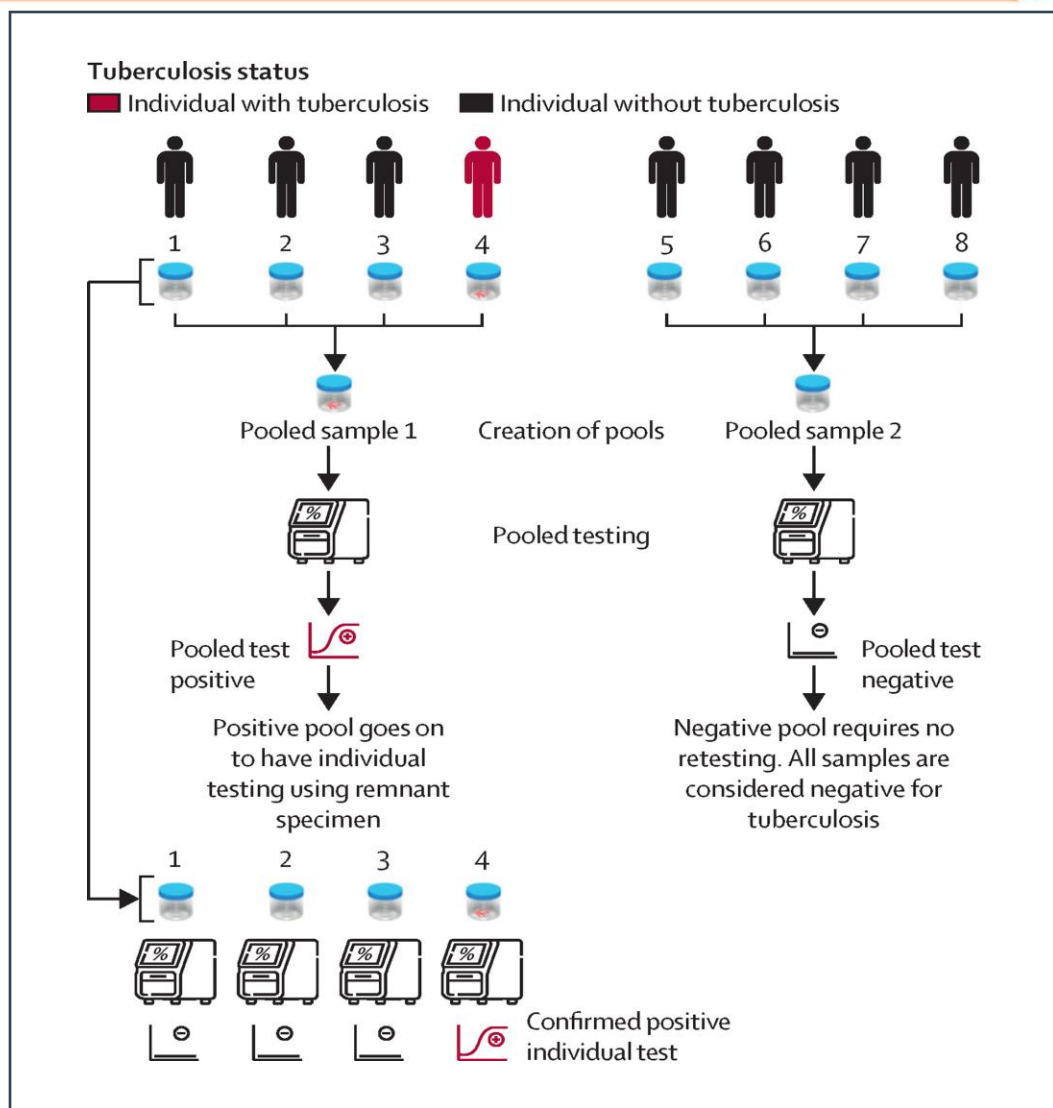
Tuberculosis status
Individual with tuberculosis Individual without tuberculosis

1 2 3 4 5 6 7 8

Pooled sample 1 Creation of pools Pooled sample 2

%

Pooled testing

%

Pooled test positive

Pooled test negative

Positive pool goes on to have individual testing using remnant specimen

Negative pool requires no retesting. All samples are considered negative for tuberculosis

1 2 3 4

% % % %

Confirmed positive individual test